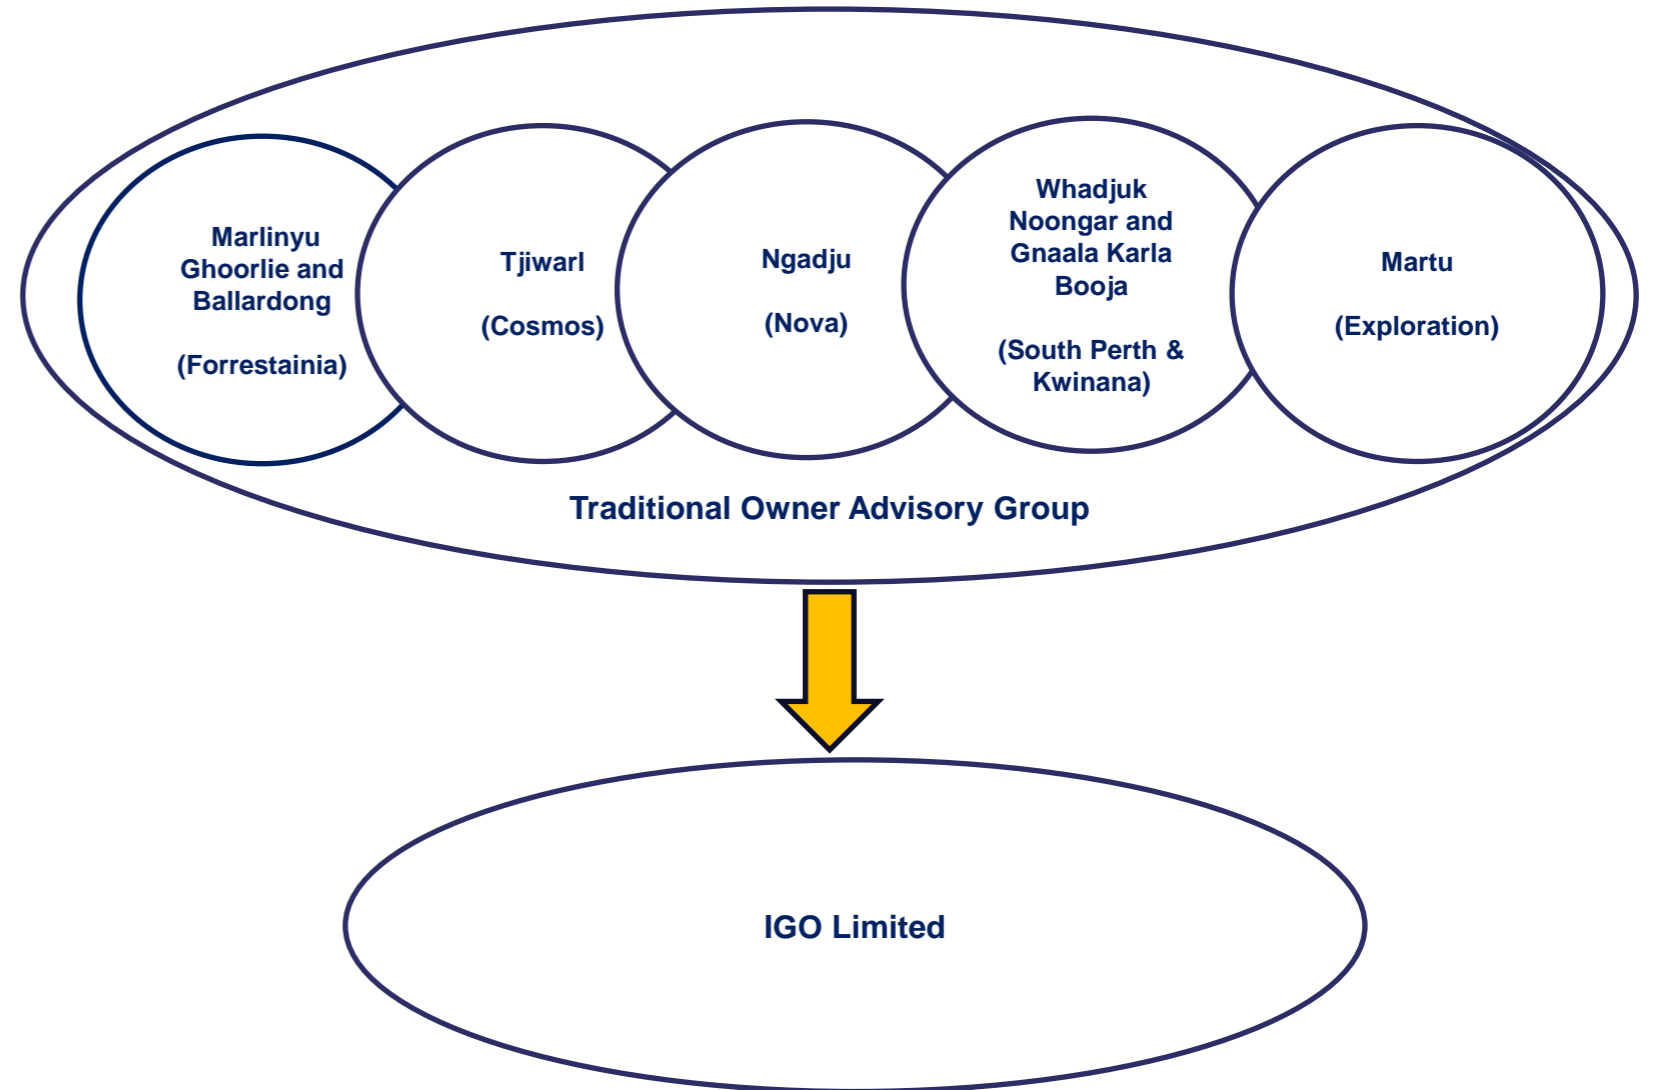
Marlinyu Ghoorlie and Ballardong

(Forrestainia)

Tjiwarl

(Cosmos)

Ngadju

(Nova)

Whadjuk Noongar and Gnaala Karla Booja

(South Perth & Kwinana)

Martu

(Exploration)

Traditional Owner Advisory Group

IGO Limited